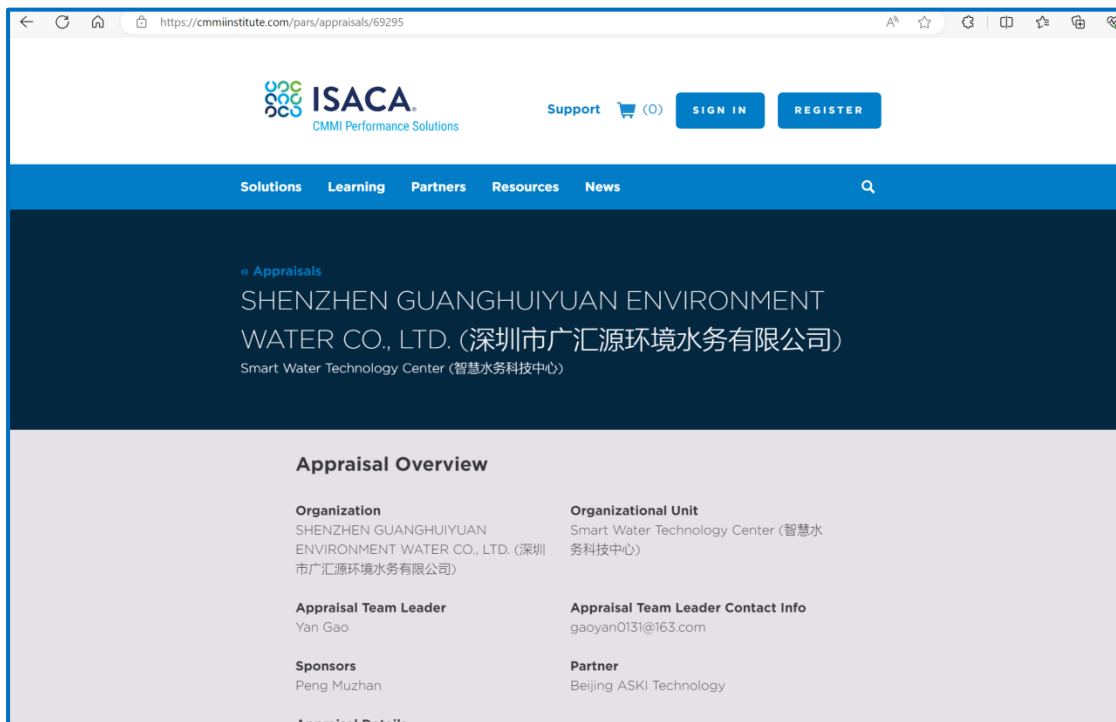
https://cmmiinstitute.com/pars/appraisals/69295

ISACA
CMMI Performance Solutions

Support (0) SIGN IN REGISTER

Solutions Learning Partners Resources News

« Appraisals

SHENZHEN GUANGHUIYUAN ENVIRONMENT WATER CO., LTD. (深圳市广汇源环境水务有限公司)

Smart Water Technology Center (智慧水务科技中心)

Appraisal Overview

Organization
SHENZHEN GUANGHUIYUAN ENVIRONMENT WATER CO., LTD. (深圳市广汇源环境水务有限公司)

Organizational Unit
Smart Water Technology Center (智慧水务科技中心)

Appraisal Team Leader
Yan Gao

Appraisal Team Leader Contact Info
gaoyan0131@163.com

Sponsors
Peng Muzhan

Partner
Beijing ASKI Technology

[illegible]